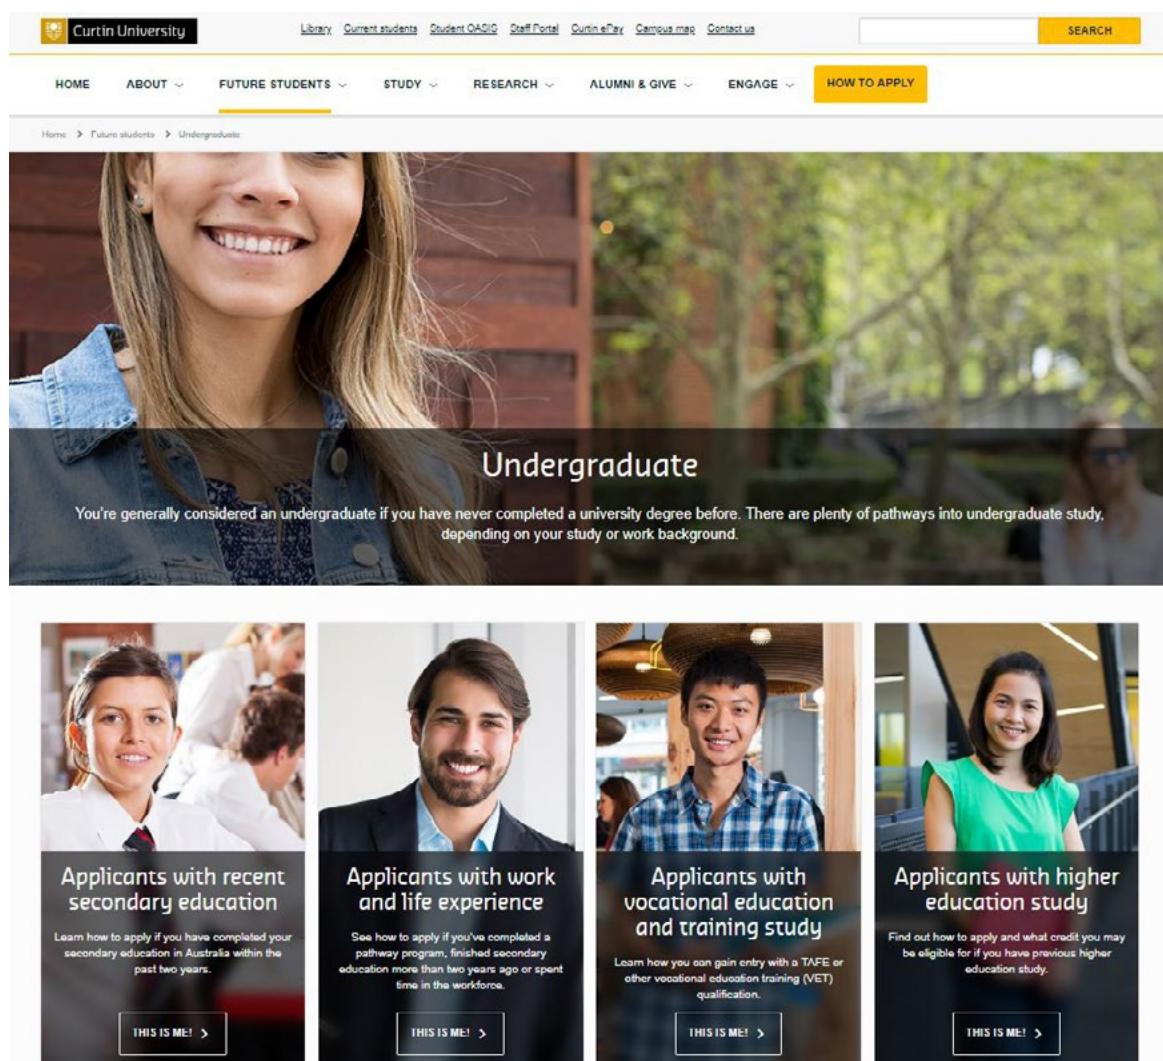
Curtin University

Library Current students Student OASIS Staff Portal Curtin ePay Campus map Contact us

SEARCH

HOME ABOUT FUTURE STUDENTS STUDY RESEARCH ALUMNI & GIVE ENGAGE HOW TO APPLY

Home > Future students > Undergraduate

Undergraduate

You're generally considered an undergraduate if you have never completed a university degree before. There are plenty of pathways into undergraduate study, depending on your study or work background.

Applicants with recent secondary education

Learn how to apply if you have completed your secondary education in Australia within the past two years.

THIS IS ME! >

Applicants with work and life experience

See how to apply if you've completed a pathway program, finished secondary education more than two years ago or spent time in the workforce.

THIS IS ME! >

Applicants with vocational education and training study

Learn how you can gain entry with a TAFE or other vocational education training (VET) qualification.

THIS IS ME! >

Applicants with higher education study

Find out how to apply and what credit you may be eligible for if you have previous higher education study.

THIS IS ME! >